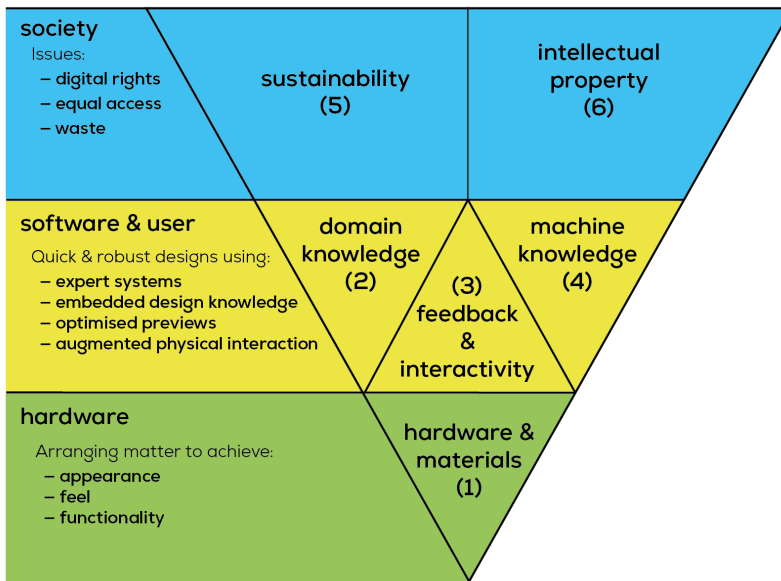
society
Issues:
– digital rights
– equal access
– waste

sustainability
(5)

intellectual
property
(6)

software & user
Quick & robust designs using:
– expert systems
– embedded design knowledge
– optimised previews
– augmented physical interaction

domain
knowledge
(2)

(3)
feedback
&
interactivity

machine
knowledge
(4)

hardware
Arranging matter to achieve:
– appearance
– feel
– functionality

hardware &
materials
(1)